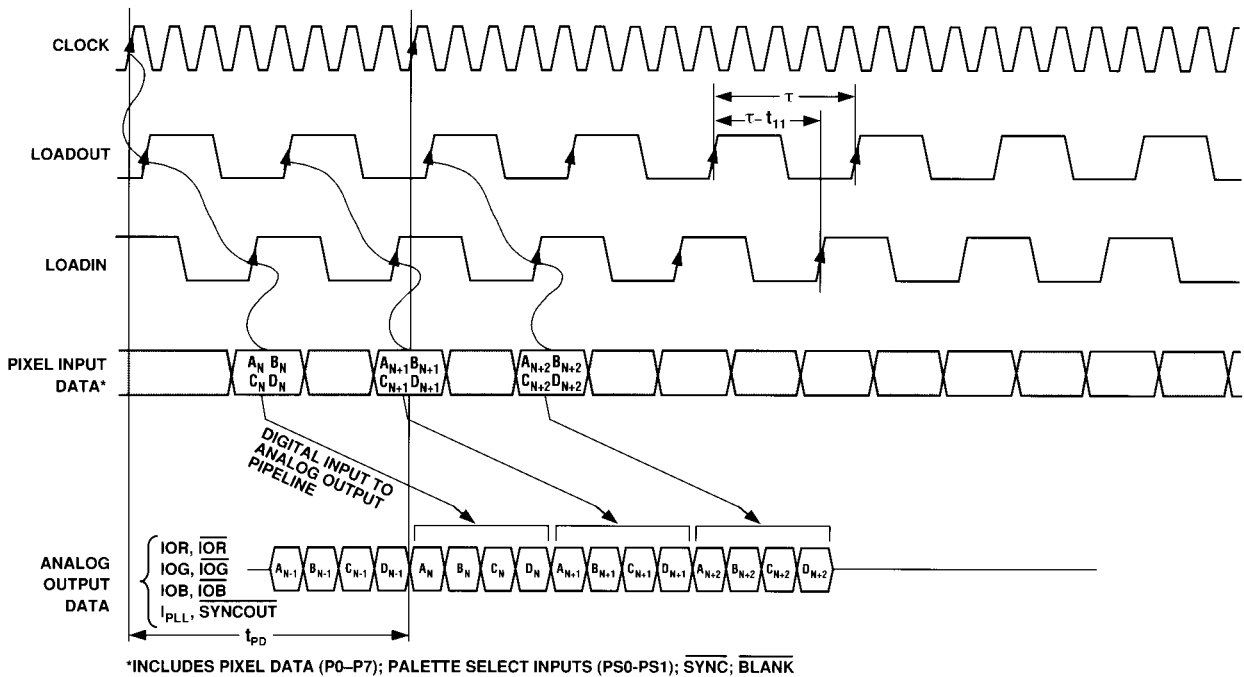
CLOCK

$\tau$

$\tau - t_{11}$

LOADOUT

LOADIN

PIXEL INPUT DATA*

$A_N$ $B_N$ $C_N$ $D_N$

$A_{N+1}$ $B_{N+1}$ $C_{N+1}$ $D_{N+1}$

$A_{N+2}$ $B_{N+2}$ $C_{N+2}$ $D_{N+2}$

DIGITAL INPUT TO ANALOG OUTPUT PIPELINE

ANALOG OUTPUT DATA

IOR, $\overline{IOR}$
IOG, $\overline{IOG}$
IOB, $\overline{IOB}$
$I_{PLL}$, $\overline{SYNCOUT}$

$A_{N-1}$ $B_{N-1}$ $C_{N-1}$ $D_{N-1}$ $A_N$ $B_N$ $C_N$ $D_N$ $A_{N+1}$ $B_{N+1}$ $C_{N+1}$ $D_{N+1}$ $A_{N+2}$ $B_{N+2}$ $C_{N+2}$ $D_{N+2}$

$t_{PD}$

*INCLUDES PIXEL DATA (P0–P7); PALETTE SELECT INPUTS (PS0-PS1); $\overline{SYNC}$; $\overline{BLANK}$